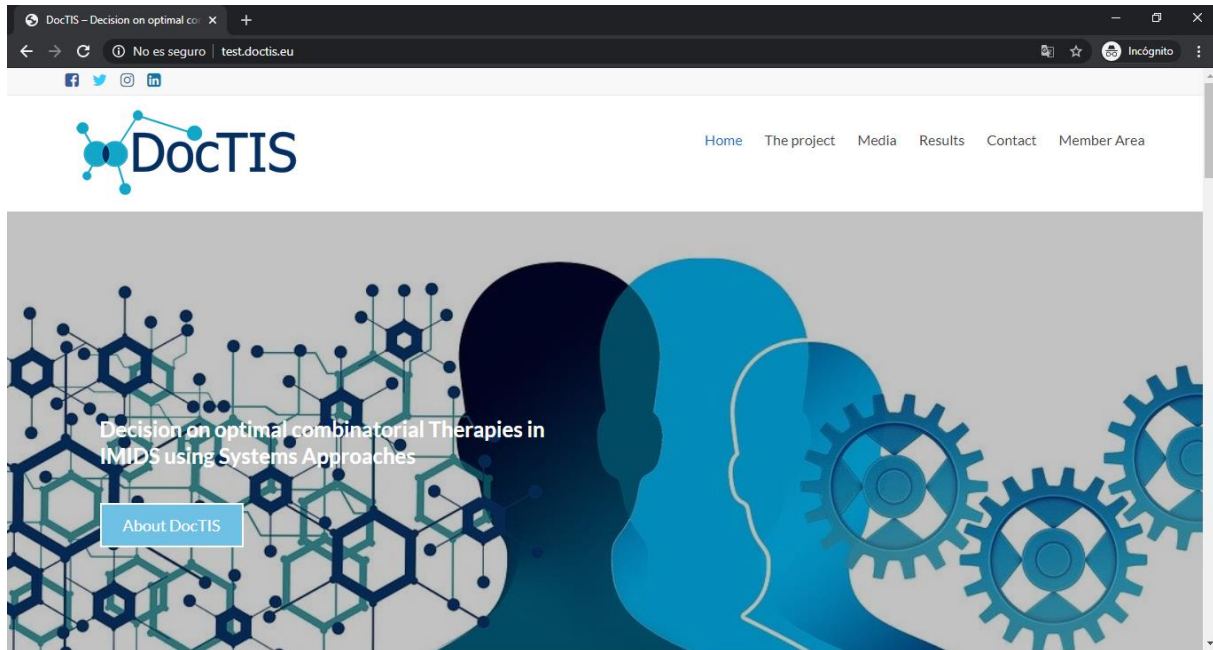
DocTIS – Decision on optimal co
No es seguro | test.doctis.eu
Incógnito

DocTIS

Home The project Media Results Contact Member Area

Decision on optimal combinatorial Therapies in IMIDS using Systems Approaches

About DocTIS